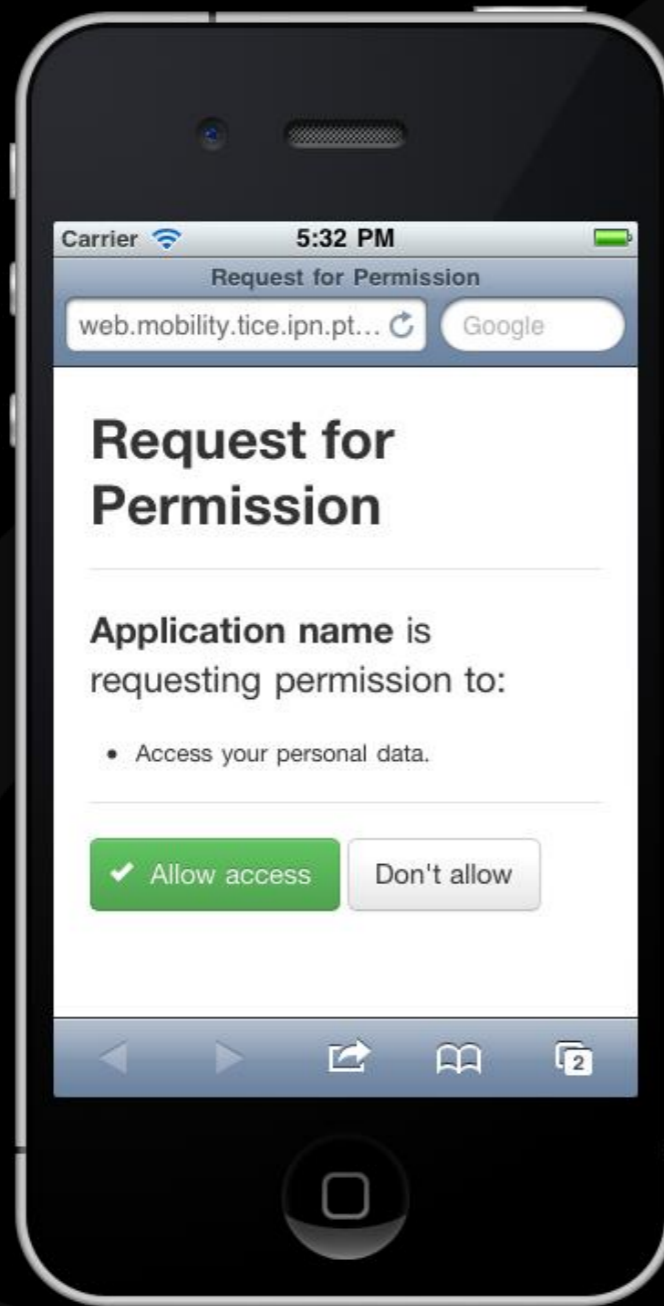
Carrier 5:32 PM

Request for Permission

web.mobility.tice.ipn.pt...

Google

Request for Permission

**Application name** is requesting permission to:

• Access your personal data.

✔ Allow access

Don't allow

2